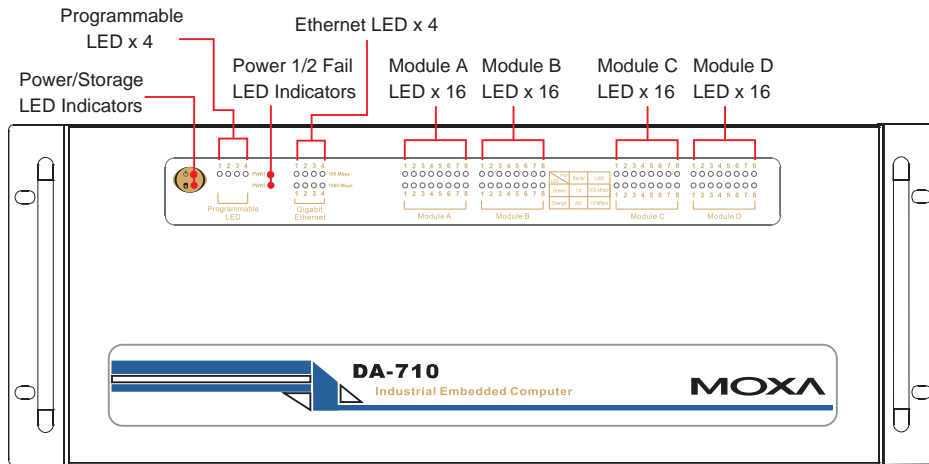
Programmable LED x 4

Ethernet LED x 4

Power/Storage LED Indicators

Power 1/2 Fail LED Indicators

Module A LED x 16

Module B LED x 16

Module C LED x 16

Module D LED x 16

1 2 3 4
PWR1
PWR2
Programmable LED

1 2 3 4
100 Mbps
1000 Mbps
1 2 3 4
Gigabit Ethernet

1 2 3 4 5 6 7 8
1 2 3 4 5 6 7 8
Module A

1 2 3 4 5 6 7 8
1 2 3 4 5 6 7 8
Module B

| | Serial | LAN |
|---|---|---|
| Green | TX | 100 Mbps |
| Orange | RX | 10 Mbps |

1 2 3 4 5 6 7 8
1 2 3 4 5 6 7 8
Module C

1 2 3 4 5 6 7 8
1 2 3 4 5 6 7 8
Module D

DA-710
Industrial Embedded Computer

MOXA